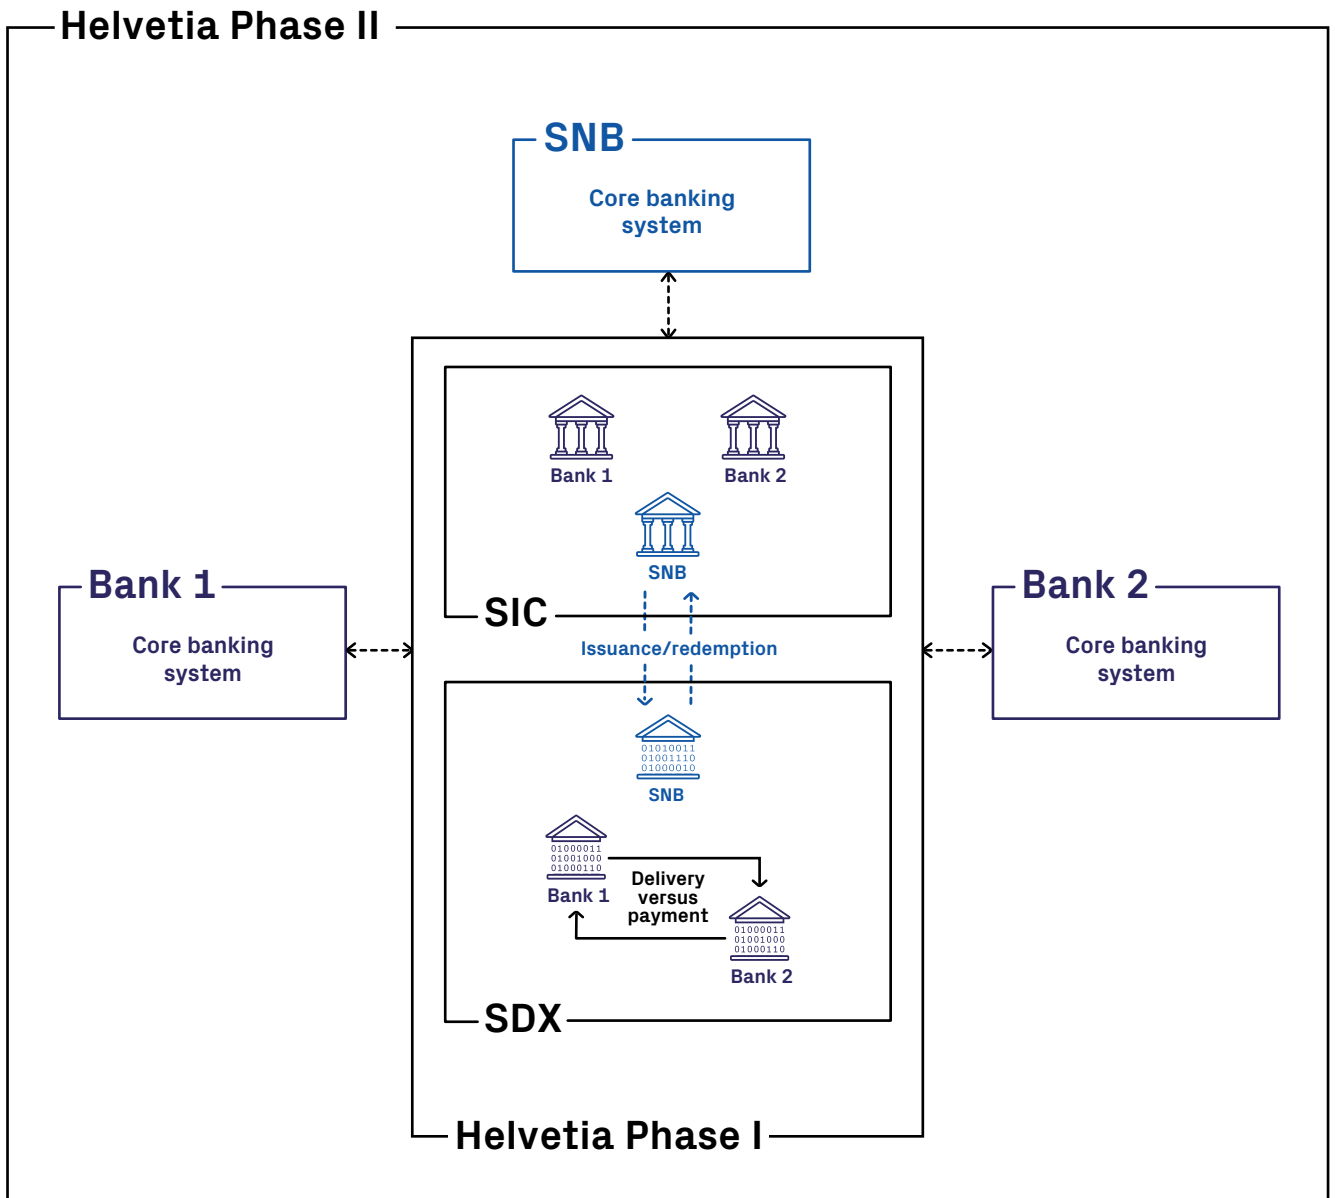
Helvetia Phase II

SNB
Core banking system

Bank 1
Bank 2
SNB
SIC

Bank 1
Core banking system

Bank 2
Core banking system

Issuance/redemption

01010011
01001110
01000010
SNB

01000011
01001000
01000110
Bank 1

Delivery versus payment

01000011
01001000
01000110
Bank 2

SDX

Helvetia Phase I